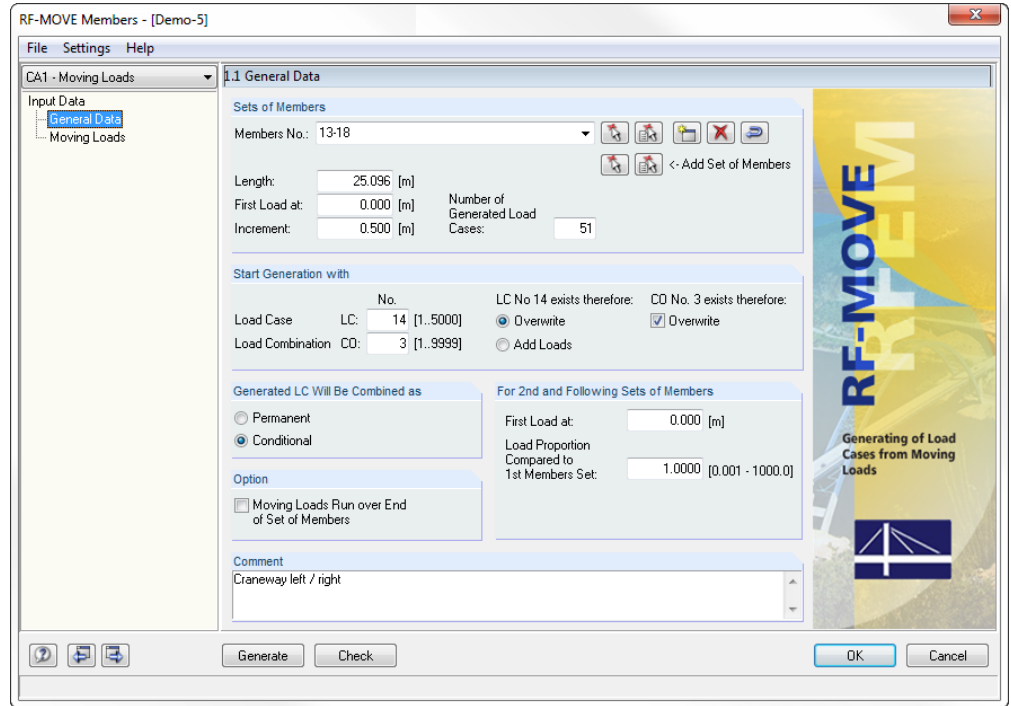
RF-MOVE Members - [Demo-5]

File Settings Help

CA1 - Moving Loads

Input Data
General Data
Moving Loads

1.1 General Data

Sets of Members

Members No.: 13-18

<- Add Set of Members

Length: 25.096 [m]
First Load at: 0.000 [m]
Increment: 0.500 [m]

Number of Generated Load Cases: 51

Start Generation with

No.
Load Case LC: 14 [1..5000]
Load Combination CO: 3 [1..9999]

LC No 14 exists therefore:
Overwrite
Add Loads

CO No. 3 exists therefore:
Overwrite

Generated LC Will Be Combined as
Permanent
Conditional

Option
Moving Loads Run over End of Set of Members

For 2nd and Following Sets of Members
First Load at: 0.000 [m]
Load Proportion Compared to 1st Members Set: 1.0000 [0.001 - 1000.0]

Comment
Craneway left / right

RF-MOVE
RFEM
Generating of Load Cases from Moving Loads

Generate
Check
OK
Cancel